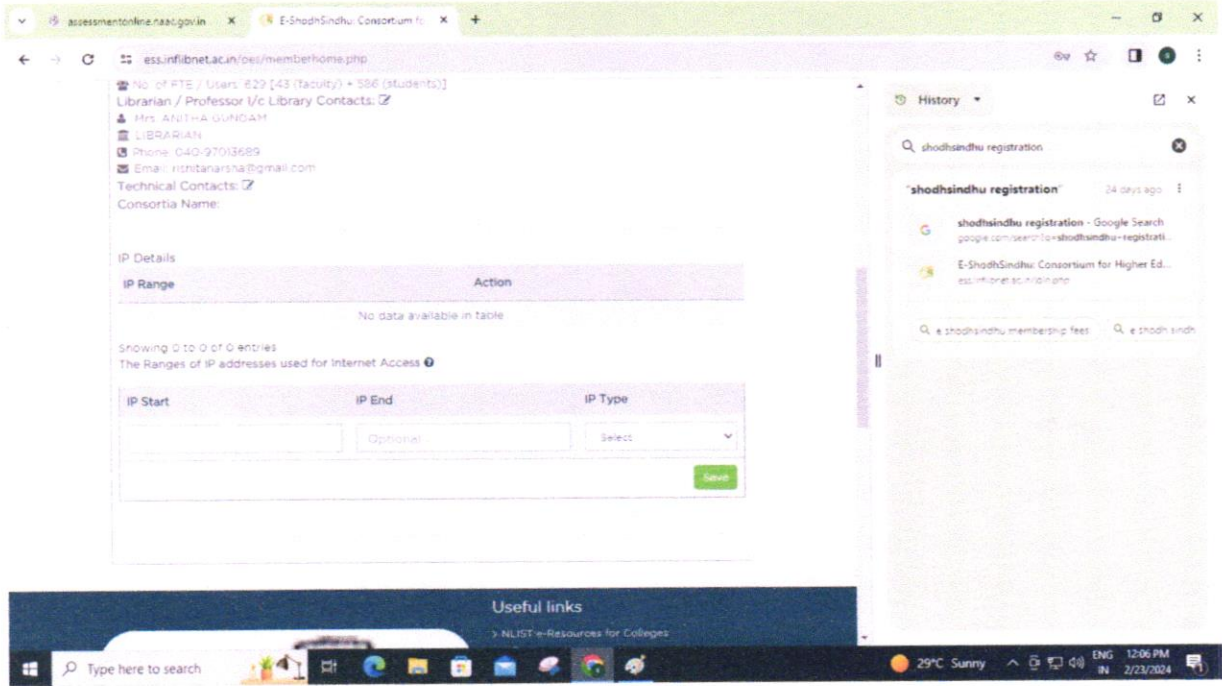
assessmentonline.naac.gov.in × E-ShodhSindhu: Consortium fo × +

ess.inflibnet.ac.in/oes/memberhome.php

No. of FTE / Users: 629 [43 (faculty) + 586 (students)]
Librarian / Professor I/c Library Contacts:
Mrs. ANITHA GUNDAM
LIBRARIAN
Phone: 040-97013689
Email: rishitanarsha@gmail.com
Technical Contacts:
Consortia Name:

IP Details

| IP Range | Action |
|---|---|
| No data available in table | |

Showing 0 to 0 of 0 entries
The Ranges of IP addresses used for Internet Access

| IP Start | IP End | IP Type |
|---|---|---|
| | Optional | Select |

Save

Useful links
> NLIST e-Resources for Colleges

History

shodhsindhu registration

'shodhsindhu registration' 24 days ago

shodhsindhu registration - Google Search
google.com/search?q=shodhsindhu+registrati...

E-ShodhSindhu: Consortium for Higher Ed...
ess.inflibnet.ac.in/login.php

e shodhsindhu membership fees
e shodh sindh

Type here to search

29°C Sunny ENG IN 12:06 PM 2/23/2024